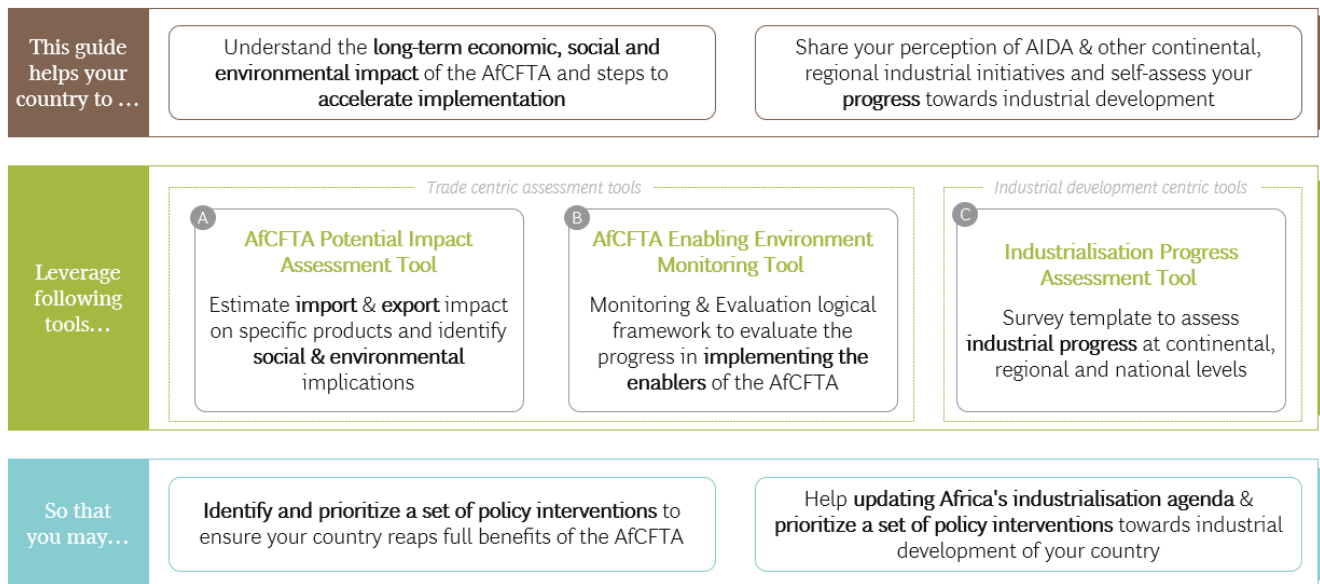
This guide helps your country to …

Understand the long-term economic, social and environmental impact of the AfCFTA and steps to accelerate implementation

Share your perception of AIDA & other continental, regional industrial initiatives and self-assess your progress towards industrial development

Leverage following tools…

Trade centric assessment tools

A

AfCFTA Potential Impact Assessment Tool

Estimate import & export impact on specific products and identify social & environmental implications

B

AfCFTA Enabling Environment Monitoring Tool

Monitoring & Evaluation logical framework to evaluate the progress in implementing the enablers of the AfCFTA

Industrial development centric tools

C

Industrialisation Progress Assessment Tool

Survey template to assess industrial progress at continental, regional and national levels

So that you may…

Identify and prioritize a set of policy interventions to ensure your country reaps full benefits of the AfCFTA

Help updating Africa's industrialisation agenda & prioritize a set of policy interventions towards industrial development of your country